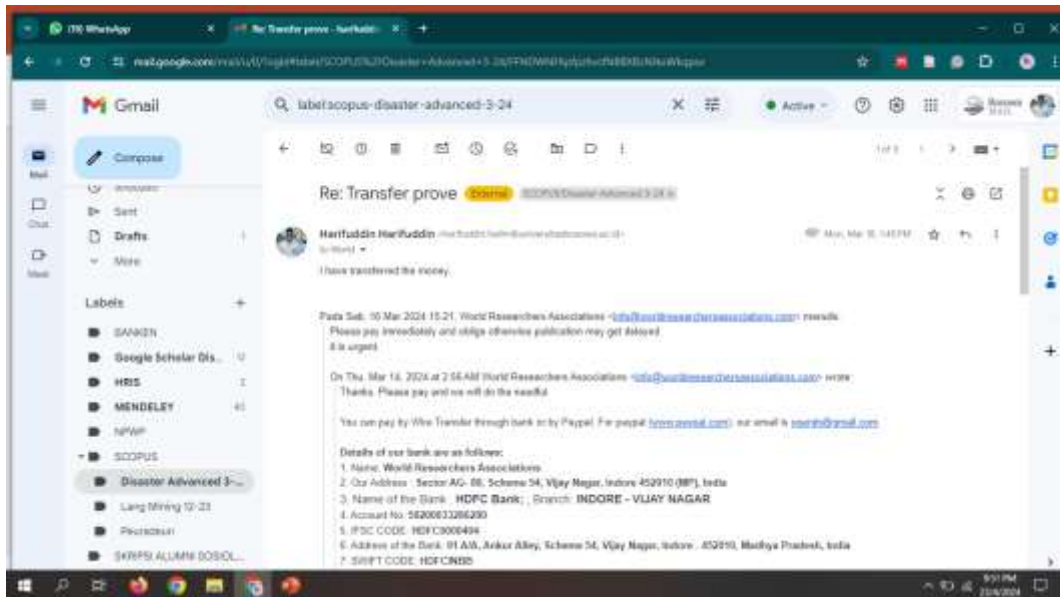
(9) WhatsApp
Re: Transfer prove - harifuddin
mail.google.com/mail/u/0/#label/SCOPUS%2FDisaster+Advanced+3-24/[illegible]

Gmail
label:scopus-disaster-advanced-3-24
Active

Compose
Sent
Drafts
More

Labels
BANKEN
Google Scholar Dis...
HRIS
MENDELEY
NPWP
SCOPUS
Disaster Advanced 3-...
Lang Mining 12-23
Penelitian
SKRIPSI ALUMNI SOSIOL...

Mail
Chat
Meet

Re: Transfer prove External SCOPUS/Disaster Advanced 3-24

Harifuddin Harifuddin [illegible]
to World
Mon, Mar 18, 1:45 PM

I have transferred the money.

Pada Sab, 16 Mar 2024 15.21, World Researchers Associations <info@worldresearchersassociations.com> menulis:
Please pay immediately and oblige otherwise publication may get delayed.
It is urgent.

On Thu, Mar 14, 2024 at 2:56 AM World Researchers Associations <info@worldresearchersassociations.com> wrote:
Thanks. Please pay and we will do the needful.

You can pay by Wire Transfer through bank or by Paypal. For paypal (www.paypal.com), our email is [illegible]@gmail.com

Details of our bank are as follows:
1. Name: World Researchers Associations
2. Our Address : Sector AG- 86, Scheme 54, Vijay Nagar, Indore 452010 (MP), India
3. Name of the Bank : HDFC Bank; , Branch: INDORE - VIJAY NAGAR
4. Account No. 50200033286200
5. IFSC CODE: HDFC0000404
6. Address of the Bank: 01 A/A, Ankur Alley, Scheme 54, Vijay Nagar, Indore . 452010, Madhya Pradesh, India
7. SWIFT CODE: HDFCINBB

9:51 PM
21/4/2024